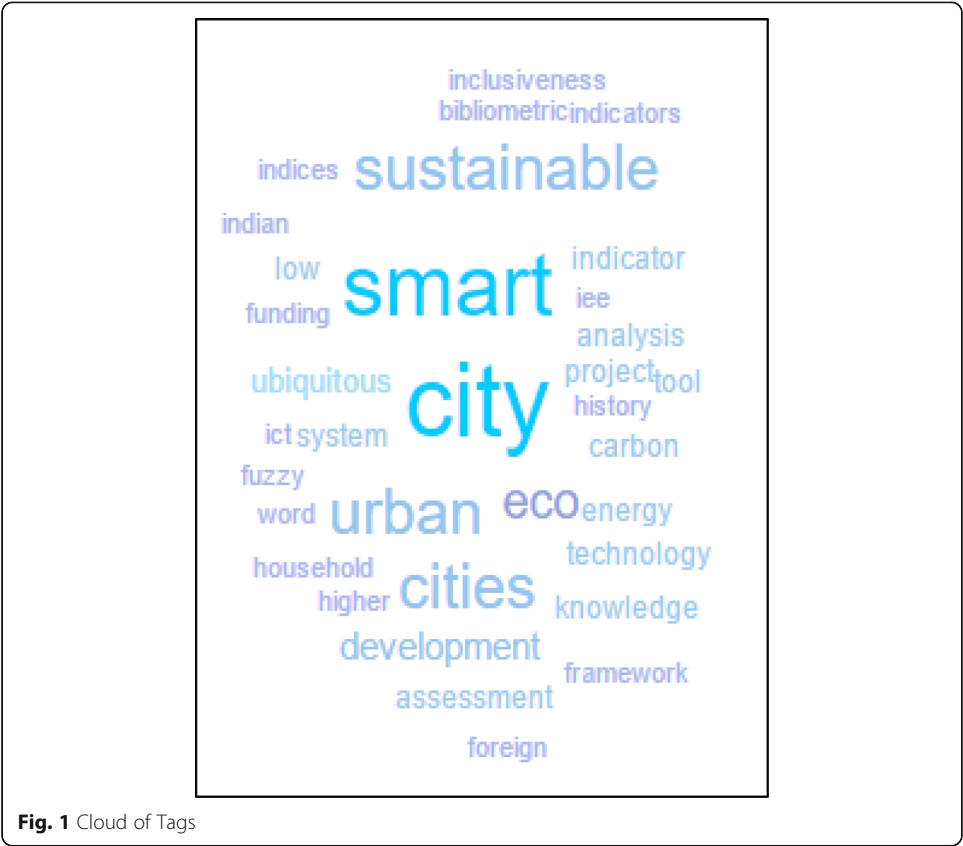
inclusiveness
bibliometric indicators
indices sustainable
indian
low smart indicator
funding iee
analysis
ubiquitous project tool
city history
ict system carbon
fuzzy
word urban eco energy
technology
household cities
higher knowledge
development
framework
assessment
foreign

**Fig. 1** Cloud of Tags